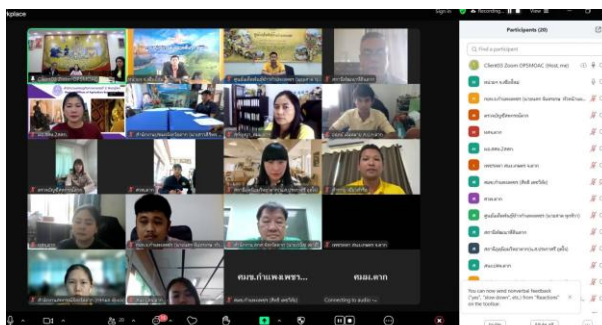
kplace

Participants (20)

Find a participant

Client03 Zoom OPSMOAC (Host, me)

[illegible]

ศนม.กำแพงเพชร...

ศนม.ตาก

Connecting to audio ...

You can now send nonverbal feedback ("yes", "slow down", etc.) from "Reactions" on the toolbar.